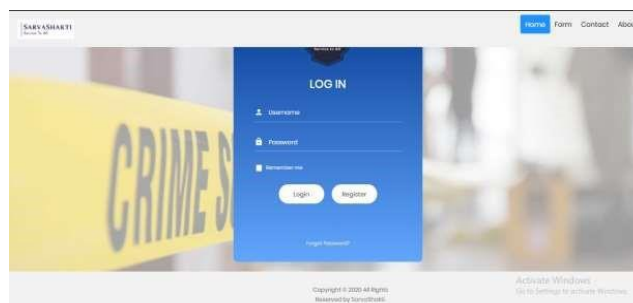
SARVASHAKTI
Service To All

Home Form Contact Abo

Service to All

LOG IN

Username

Password

Remember me

Login Register

Forgot Password?

CRIME S

Copyright © 2020 All Rights Reserved by SarvaShakti

Activate Windows
Go to Settings to activate Windows.